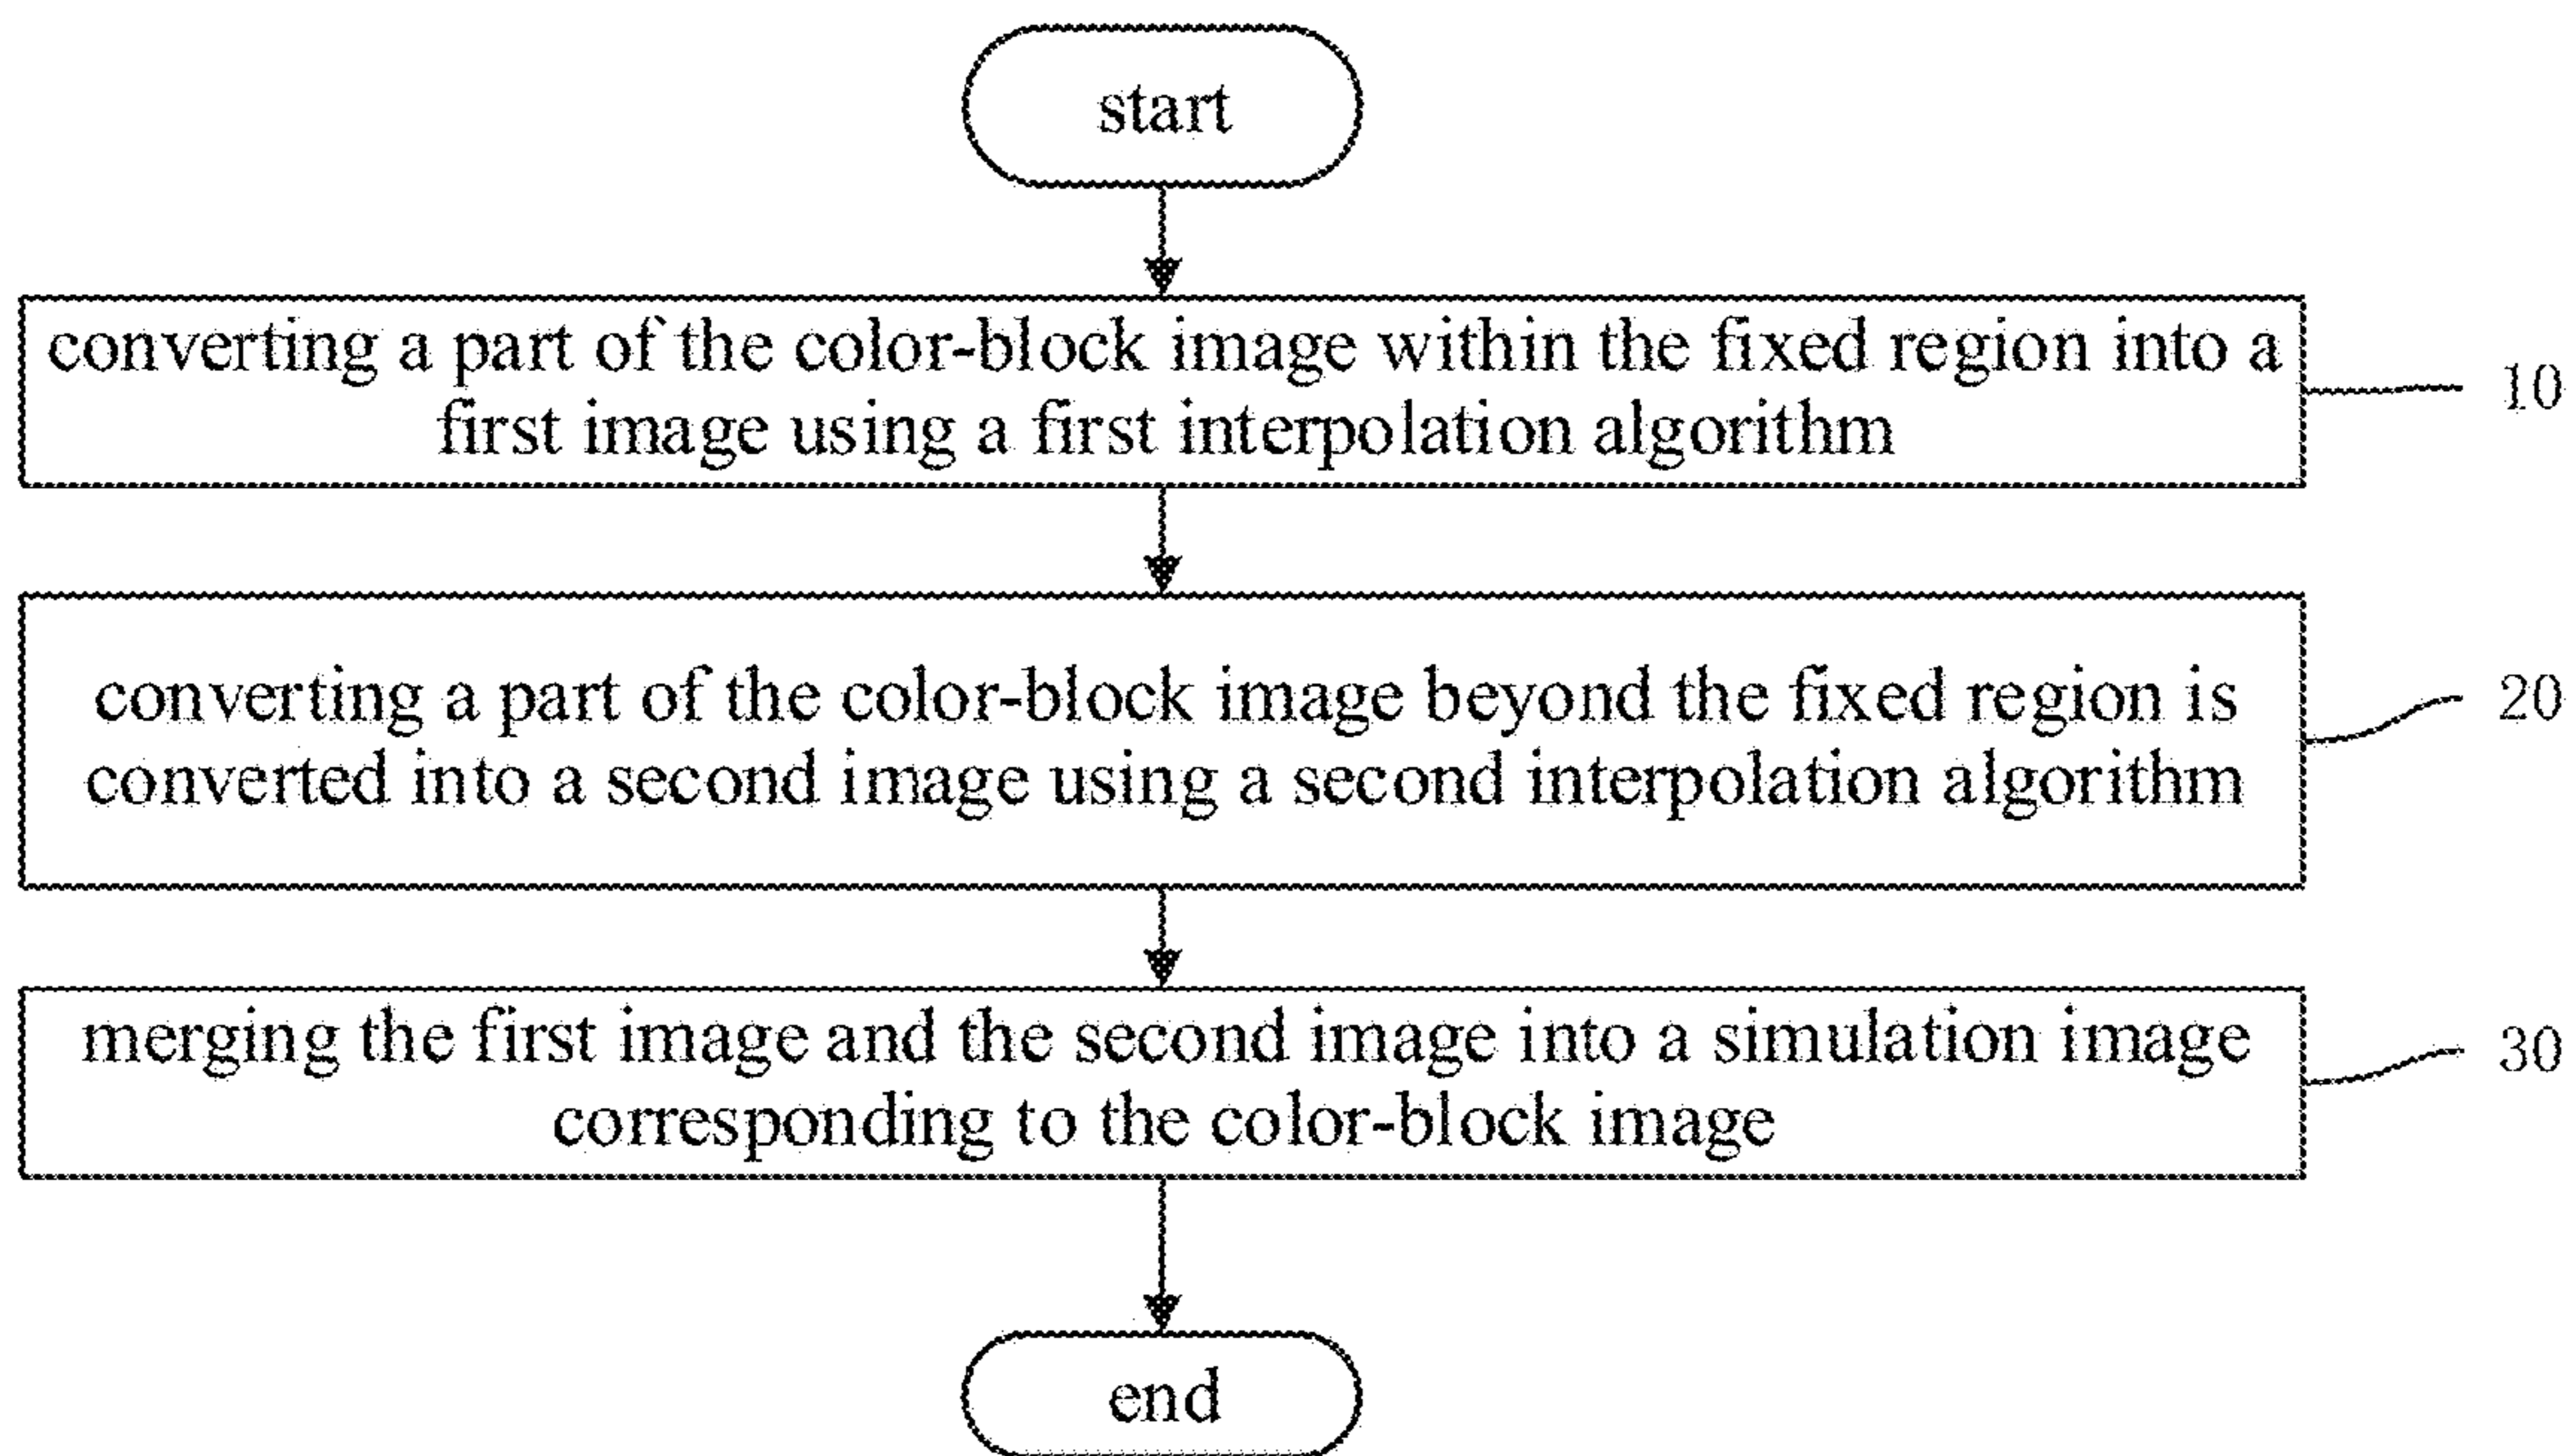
start

converting a part of the color-block image within the fixed region into a first image using a first interpolation algorithm

10

converting a part of the color-block image beyond the fixed region is converted into a second image using a second interpolation algorithm

20

merging the first image and the second image into a simulation image corresponding to the color-block image

30

end